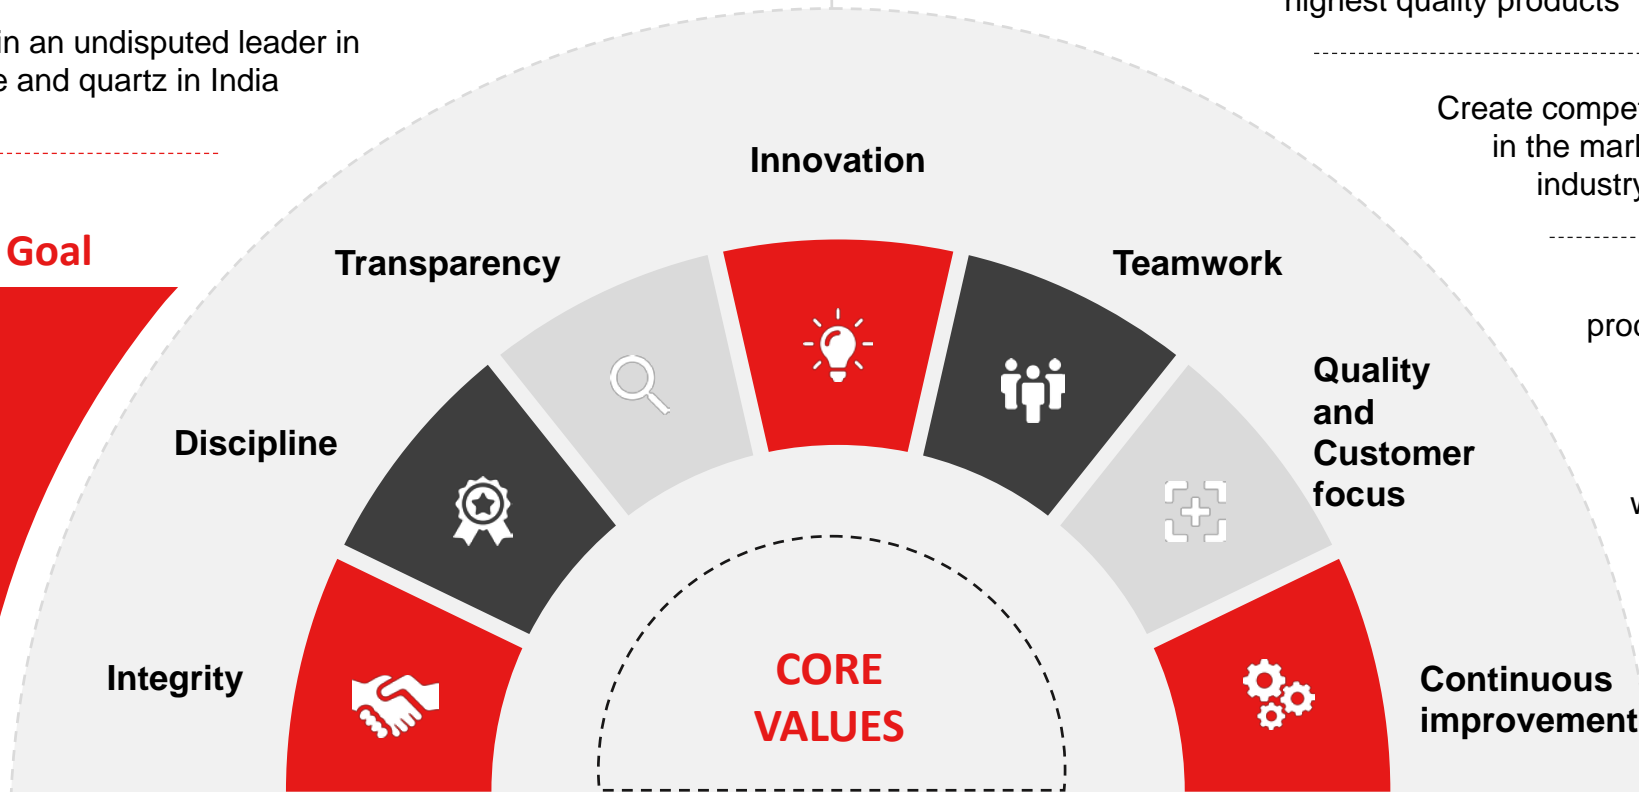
in an undisputed leader in e and quartz in India

Goal

highest quality products

Create compe in the marl industry

proc

v

Innovation

Transparency

Teamwork

Discipline

Quality and Customer focus

Integrity

Continuous improvement

CORE VALUES